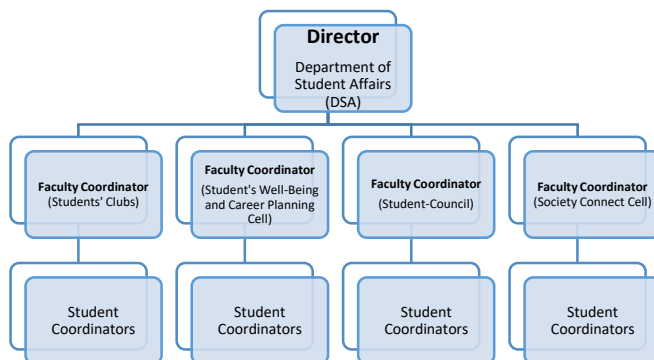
Director
Department of Student Affairs (DSA)

Faculty Coordinator
(Students' Clubs)

Faculty Coordinator
(Student's Well-Being and Career Planning Cell)

Faculty Coordinator
(Student-Council)

Faculty Coordinator
(Society Connect Cell)

Student Coordinators

Student Coordinators

Student Coordinators

Student Coordinators